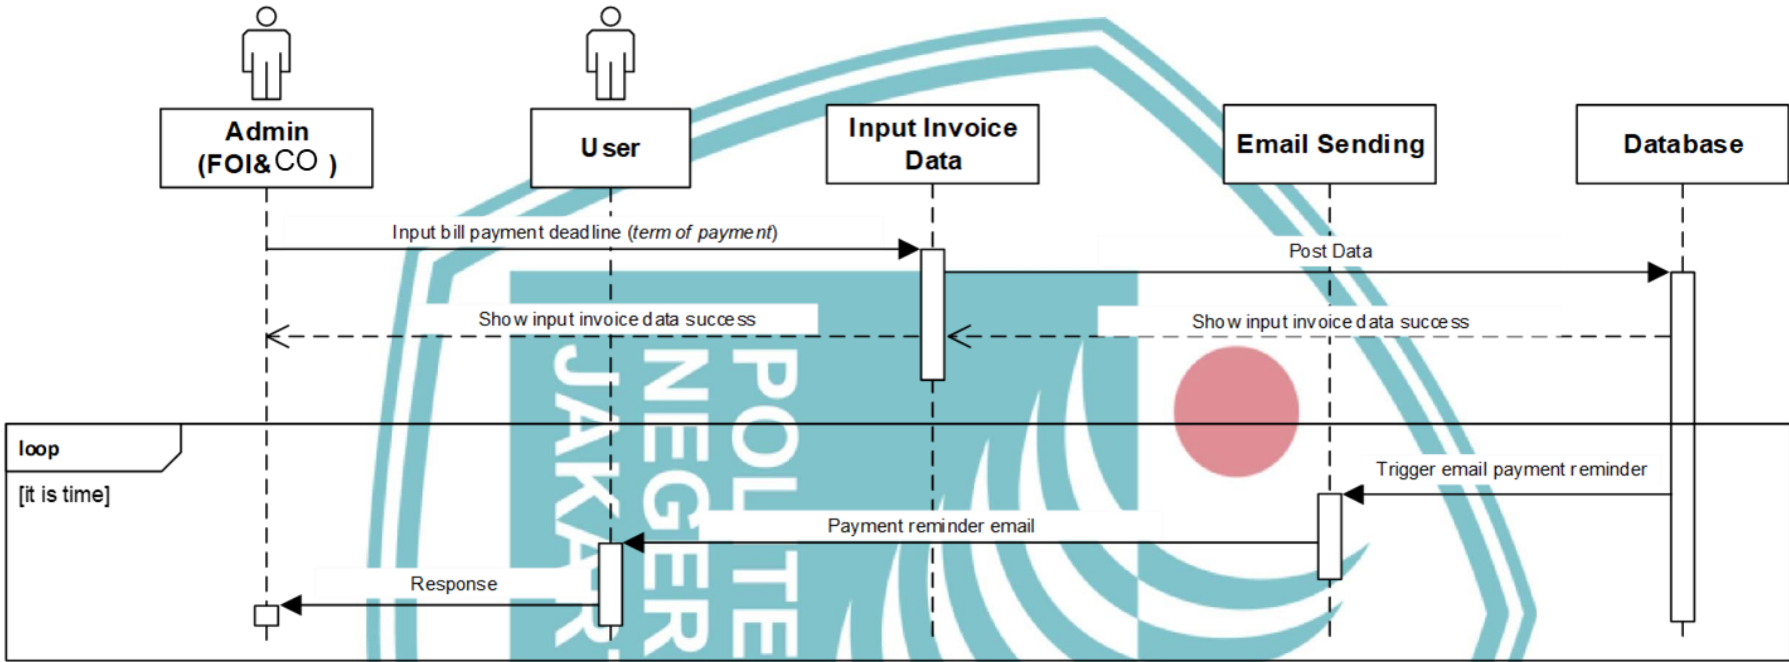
Admin (FOI&CO )

User

Input Invoice Data

Email Sending

Database

Input bill payment deadline (*term of payment*)

Post Data

Show input invoice data success

Show input invoice data success

POLTE NEGER JAKAR

loop

[it is time]

Trigger email payment reminder

Payment reminder email

Response